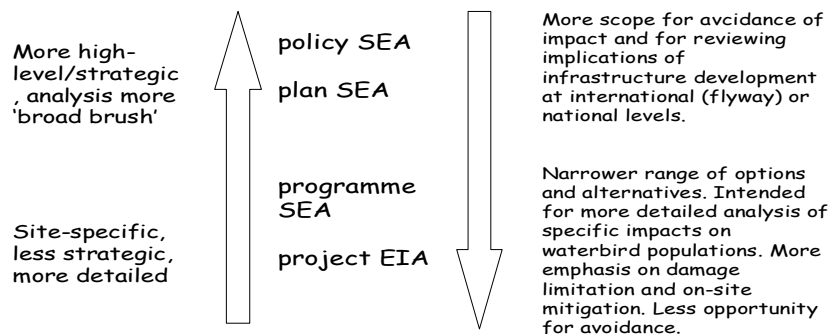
More high-level/strategic, analysis more 'broad brush'

Site-specific, less strategic, more detailed

policy SEA

plan SEA

programme SEA

project EIA

More scope for avcidance of impact and for reviewing implications of infrastructure development at international (flyway) or national levels.

Narrower range of options and alternatives. Intended for more detailed analysis of specific impacts on waterbird populations. More emphasis on damage limitation and on-site mitigation. Less opportunity for avoidance.